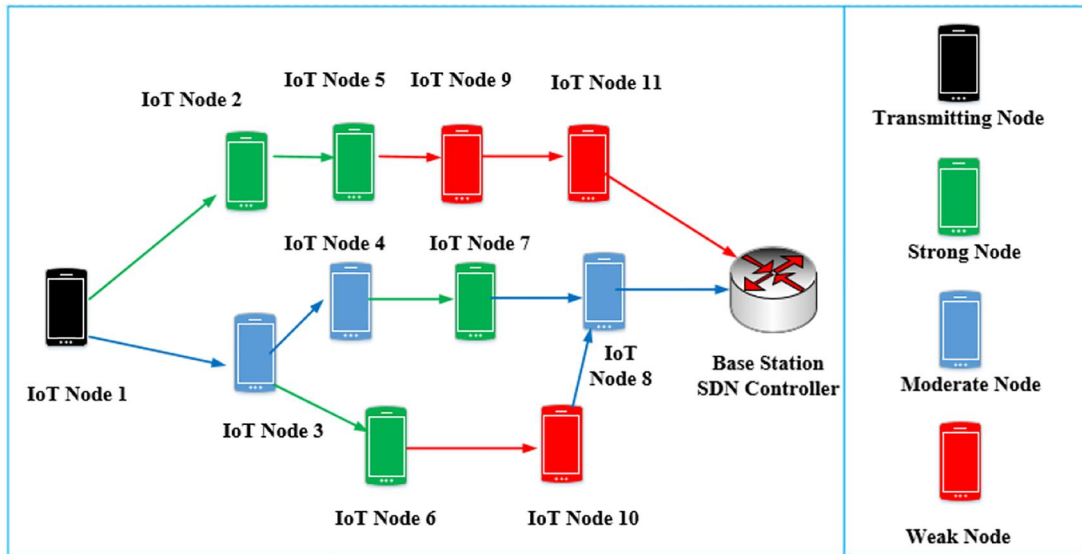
IoT Node 2

IoT Node 5

IoT Node 9

IoT Node 11

IoT Node 4

IoT Node 7

IoT Node 1

IoT Node 8

Base Station SDN Controller

IoT Node 3

IoT Node 6

IoT Node 10

Transmitting Node

Strong Node

Moderate Node

Weak Node